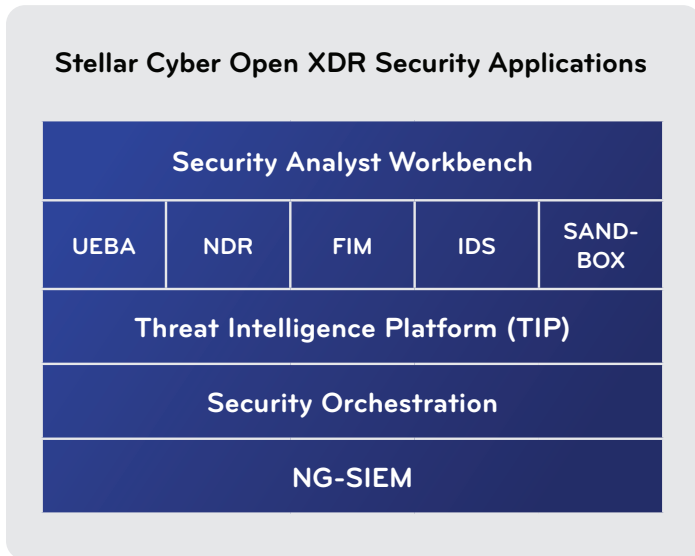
Stellar Cyber Open XDR Security Applications

| Security Analyst Workbench | | | | |
|---|---|---|---|---|
| UEBA | NDR | FIM | IDS | SAND-BOX |
| Threat Intelligence Platform (TIP) | | | | |
| Security Orchestration | | | | |
| NG-SIEM | | | | |